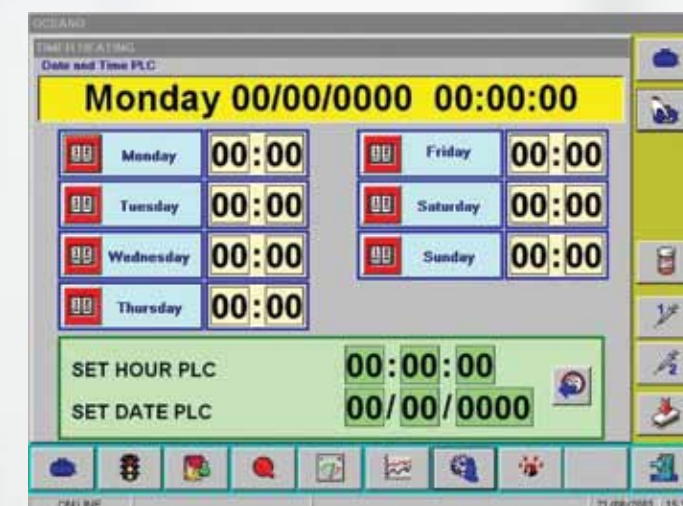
OCEANO

TIMER HEATING
Date and Time PLC

Monday 00/00/0000 00:00:00

Monday 00:00

Tuesday 00:00

Wednesday 00:00

Thursday 00:00

Friday 00:00

Saturday 00:00

Sunday 00:00

SET HOUR PLC 00:00:00

SET DATE PLC 00/00/0000

ONLINE

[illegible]